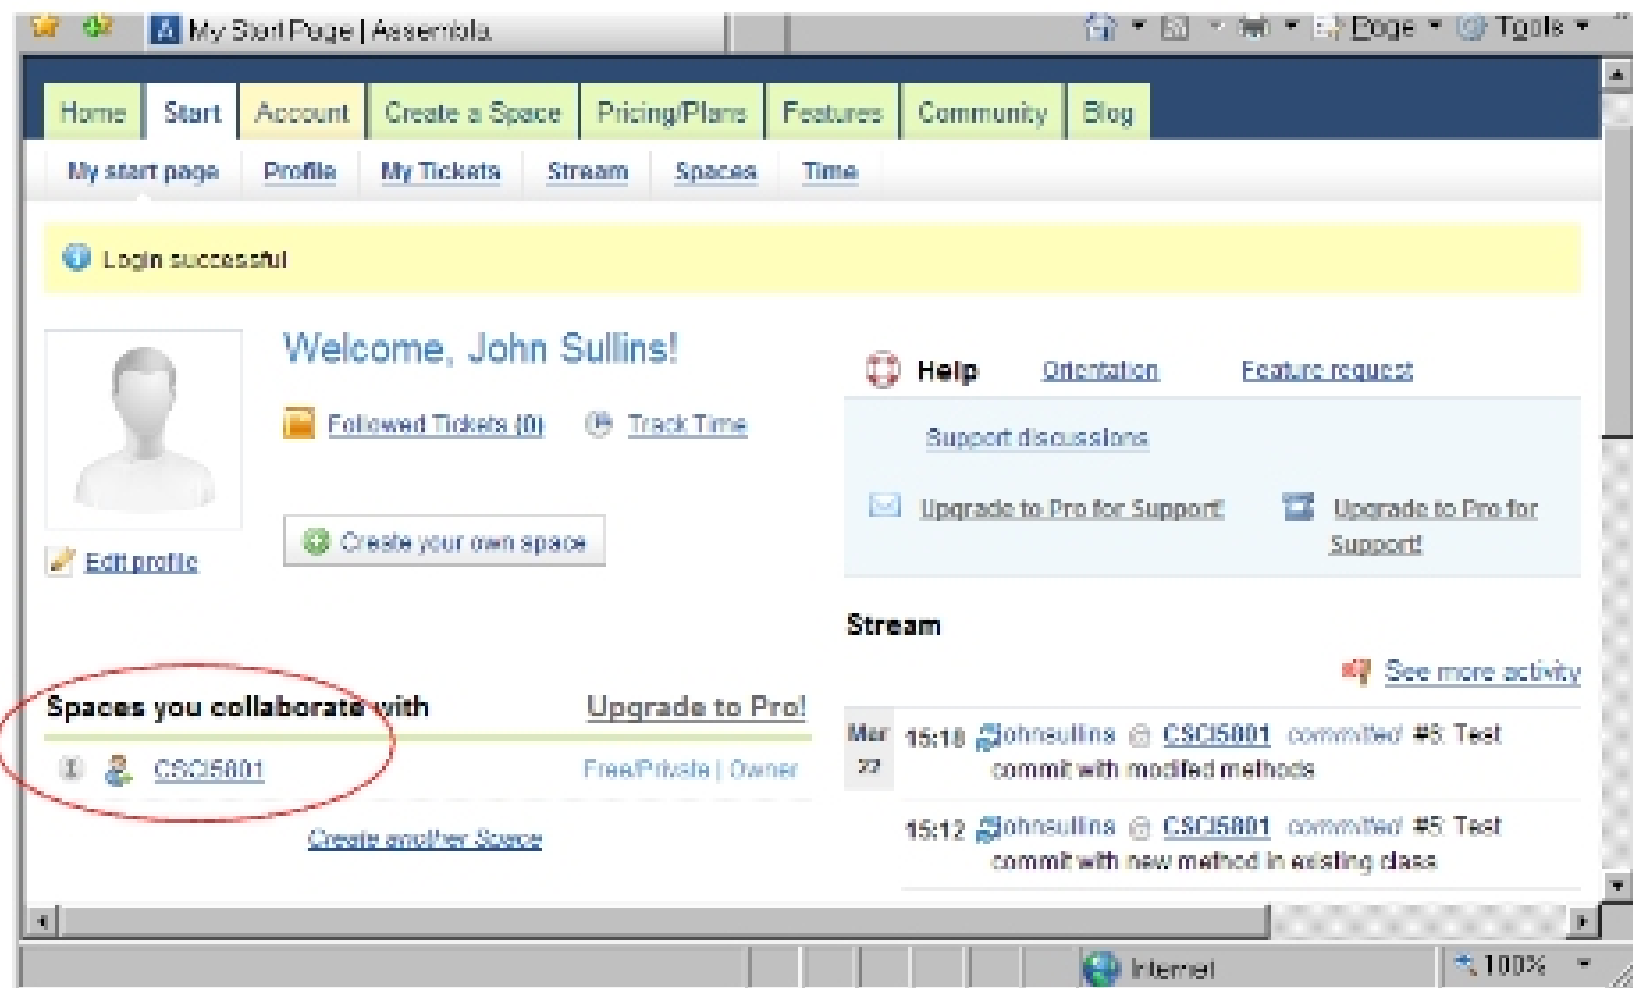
My Start Page | Assembla

Page Tools

Home Start Account Create a Space Pricing/Plans Features Community Blog

My start page Profile My Tickets Stream Spaces Time

Login successful

Welcome, John Sullins!

Followed Tickets (0) Track Time

Create your own space

Edit profile

Help Orientation Feature request

Support discussions

Upgrade to Pro for Support! Upgrade to Pro for Support!

Stream

See more activity

Spaces you collaborate with Upgrade to Pro!

CSCI5801 Free/Private | Owner

Create another Space

| | | |
|---|---|---|
| Mar 27 | 15:18 | johnsullins CSCI5801 committed #6: Test commit with modifed methods |
| | 15:12 | johnsullins CSCI5801 committed #5: Test commit with new method in existing class |

Internet 100%